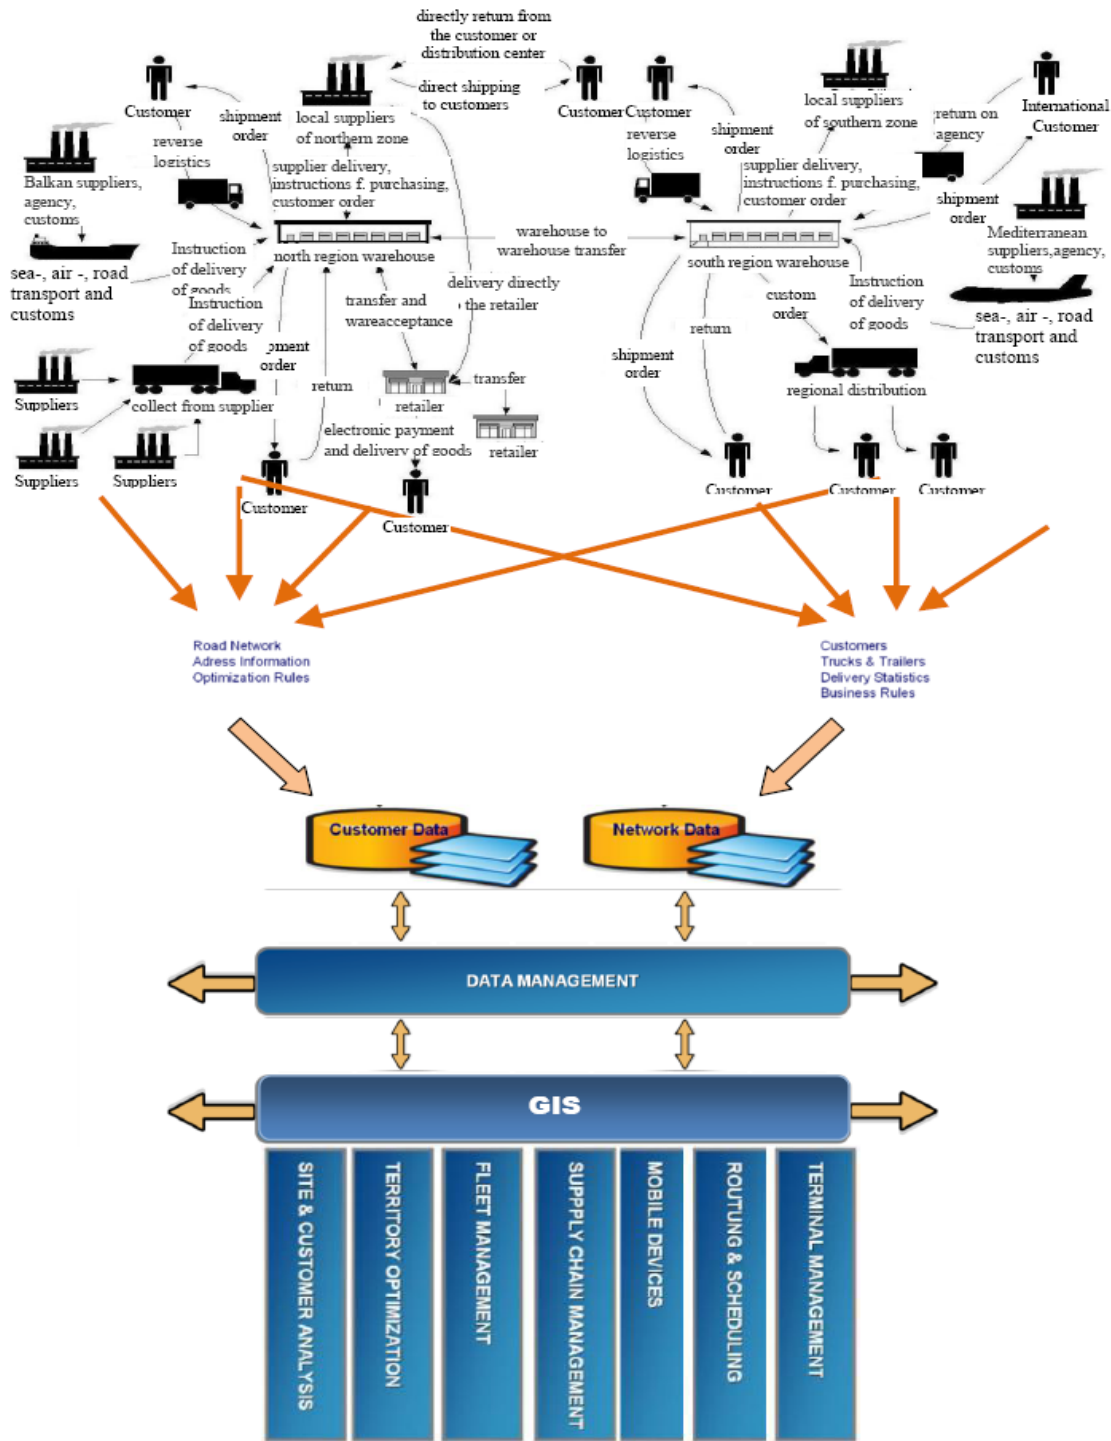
directly return from the customer or distribution center

direct shipping to customers

Customer

shipment order

local suppliers of northern zone

reverse logistics

Balkan suppliers, agency, customs

supplier delivery, instructions f. purchasing, customer order

north region warehouse

Instruction of delivery of goods

sea-, air -, road transport and customs

Instruction of delivery of goods

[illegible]pment order

transfer and wareacceptance

delivery directly the retailer

warehouse to warehouse transfer

Suppliers

collect from supplier

return

retailer

transfer

Suppliers

Suppliers

electronic payment and delivery of goods

retailer

Customer

Customer

Customer Customer

reverse logistics

shipment order

local suppliers of southern zone

return on agency

International Customer

supplier delivery, instructions f. purchasing, customer order

shipment order

Mediterranean suppliers,agency, customs

south region warehouse

custom order

Instruction of delivery of goods

sea-, air -, road transport and customs

return

shipment order

regional distribution

Customer

Customer

Customer

Road Network
Adress Information
Optimization Rules

Customers
Trucks & Trailers
Delivery Statistics
Business Rules

Customer Data

Network Data

DATA MANAGEMENT

GIS

SITE & CUSTOMER ANALYSIS

TERRITORY OPTIMIZATION

FLEET MANAGEMENT

SUPPLY CHAIN MANAGEMENT

MOBILE DEVICES

ROUTING & SCHEDULING

TERMINAL MANAGEMENT